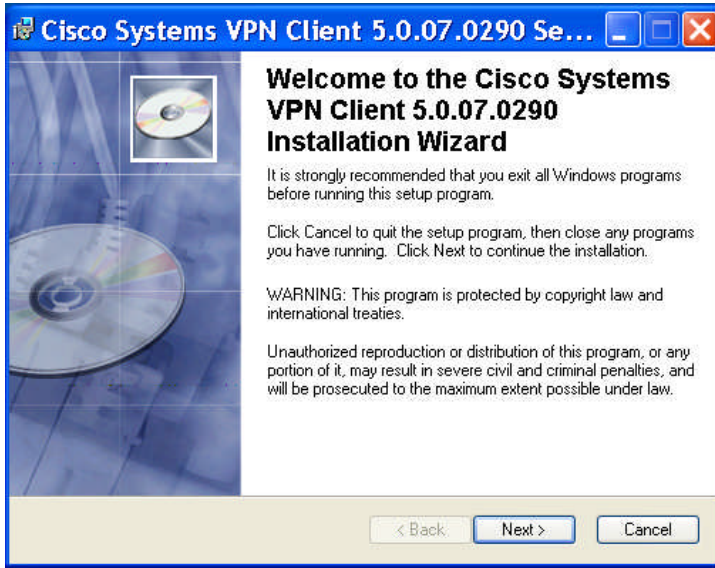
Cisco Systems VPN Client 5.0.07.0290 Se...

Welcome to the Cisco Systems VPN Client 5.0.07.0290 Installation Wizard

It is strongly recommended that you exit all Windows programs before running this setup program.

Click Cancel to quit the setup program, then close any programs you have running. Click Next to continue the installation.

WARNING: This program is protected by copyright law and international treaties.

Unauthorized reproduction or distribution of this program, or any portion of it, may result in severe civil and criminal penalties, and will be prosecuted to the maximum extent possible under law.

< Back
Next >
Cancel